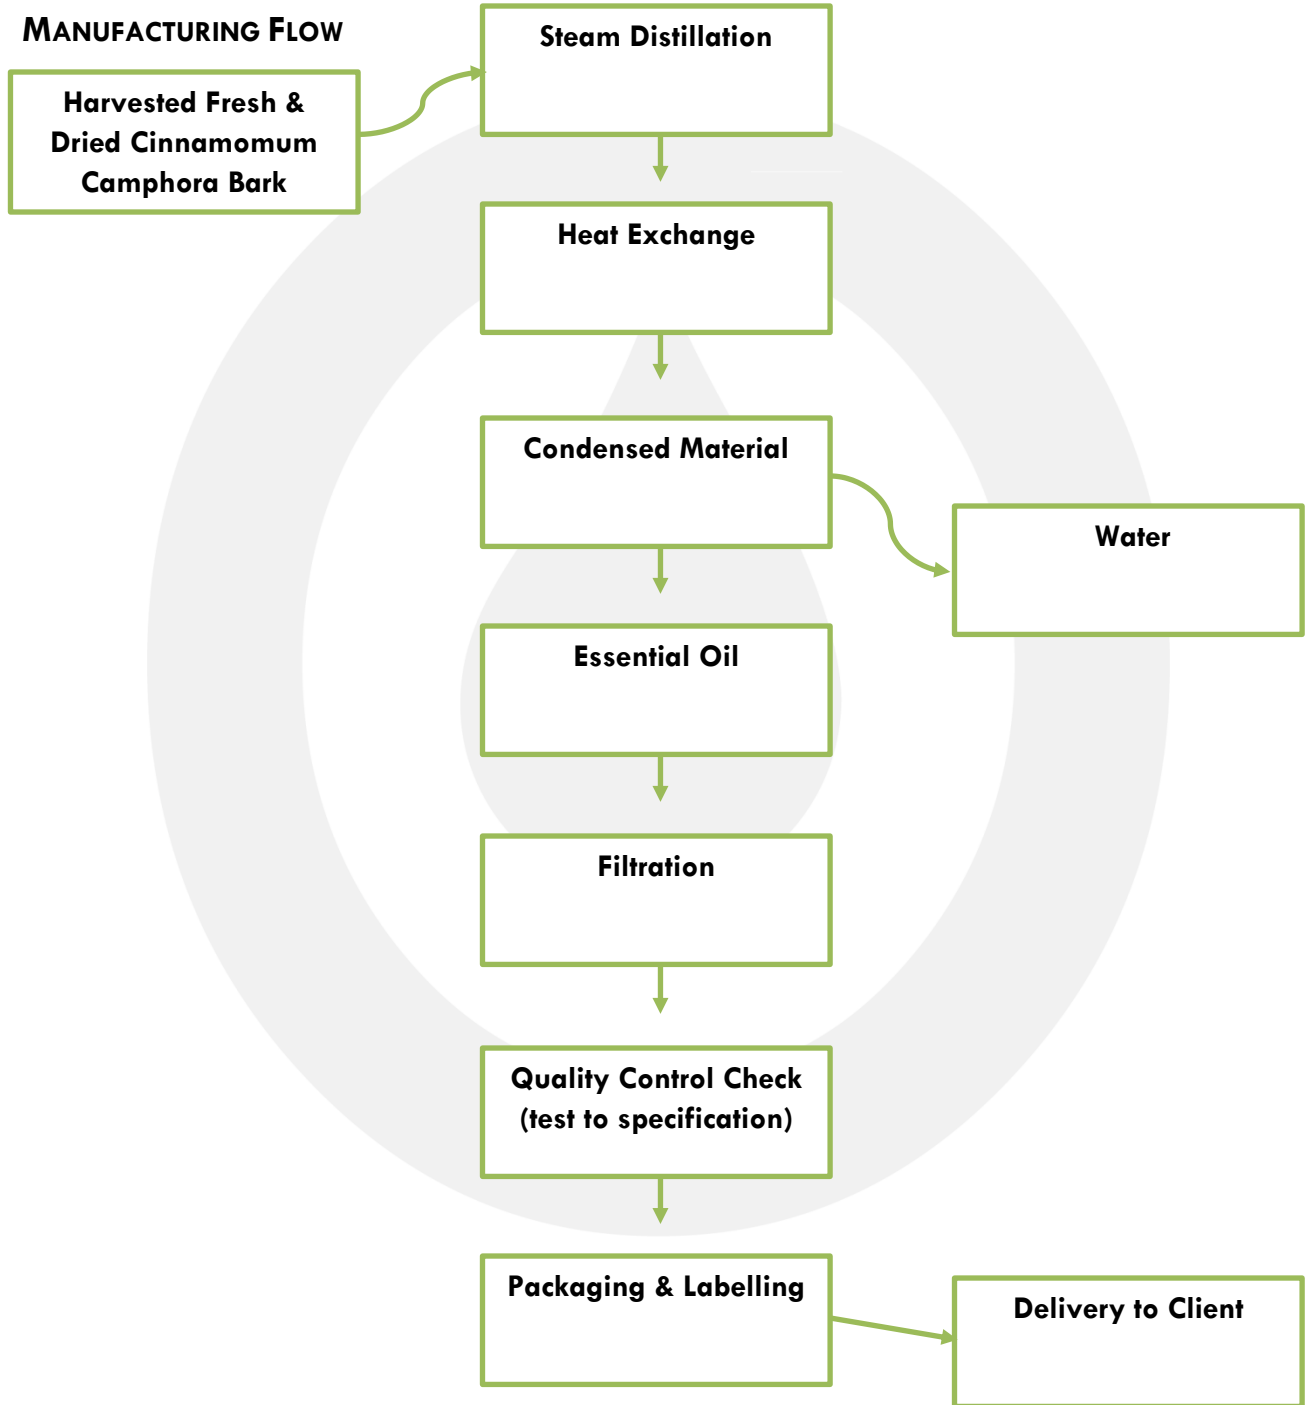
MANUFACTURING FLOW

Harvested Fresh & Dried Cinnamomum Camphora Bark

Steam Distillation

Heat Exchange

Condensed Material

Water

Essential Oil

Filtration

Quality Control Check (test to specification)

Packaging & Labelling

Delivery to Client